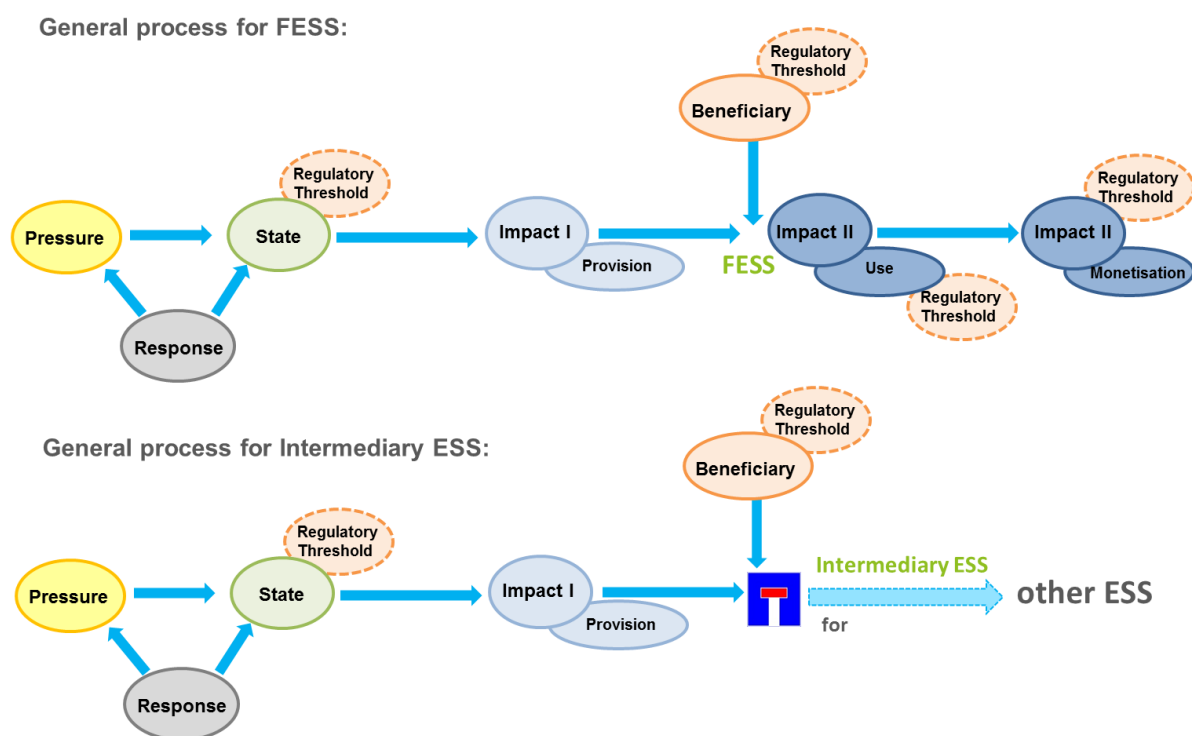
General process for FESS:

Regulatory Threshold

Beneficiary

Regulatory Threshold

Regulatory Threshold

Pressure

State

Impact I

Provision

FESS

Impact II

Use

Impact II

Monetisation

Regulatory Threshold

Response

General process for Intermediary ESS:

Regulatory Threshold

Beneficiary

Regulatory Threshold

Pressure

State

Impact I

Provision

Intermediary ESS

for

other ESS

Response